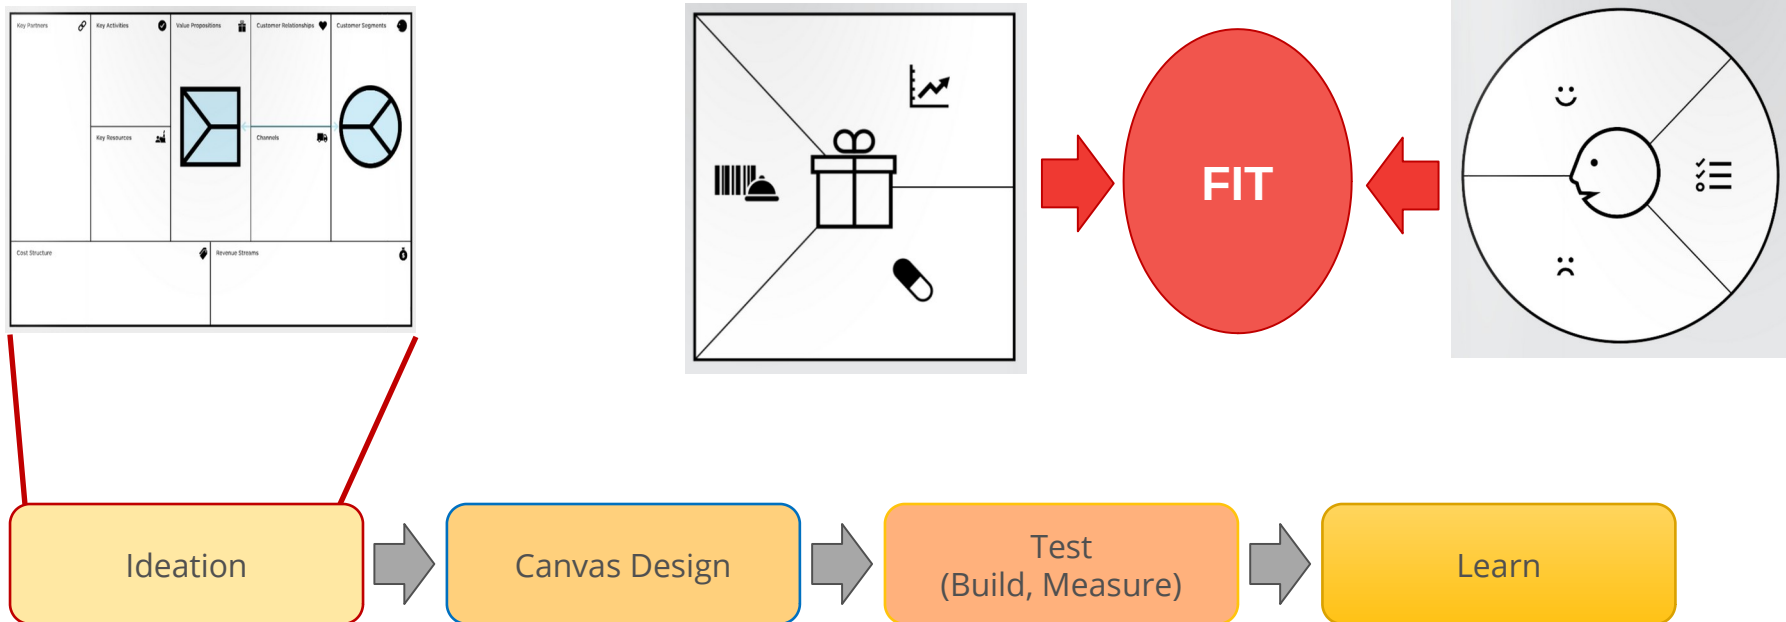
Key Partners

Key Activities

Value Propositions

Customer Relationships

Customer Segments

Key Resources

Channels

Cost Structure

Revenue Streams

FIT

Ideation

Canvas Design

Test
(Build, Measure)

Learn